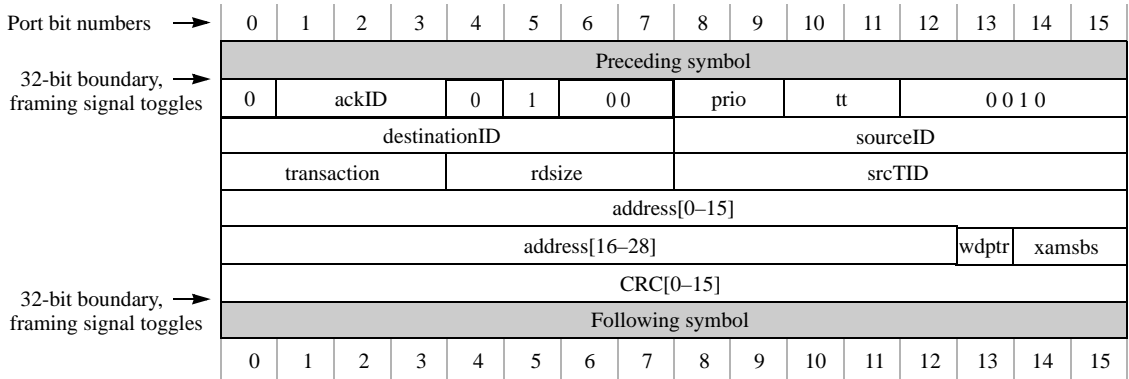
| Port bit numbers → | 0 | 1 | 2 | 3 | 4 | 5 | 6 | 7 | 8 | 9 | 10 | 11 | 12 | 13 | 14 | 15 |
|---|---|---|---|---|---|---|---|---|---|---|---|---|---|---|---|---|
| | Preceding symbol | | | | | | | | | | | | | | | |
| 32-bit boundary, framing signal toggles → | 0 | ackID | | | 0 | 1 | 0 0 | | prio | | tt | | 0 0 1 0 | | | |
| | destinationID | | | | | | | | sourceID | | | | | | | |
| | transaction | | | | rdsize | | | | srcTID | | | | | | | |
| | address[0–15] | | | | | | | | | | | | | | | |
| | address[16–28] | | | | | | | | | | | | | wdptr | xamsbs | |
| | CRC[0–15] | | | | | | | | | | | | | | | |
| 32-bit boundary, framing signal toggles → | Following symbol | | | | | | | | | | | | | | | |
| | 0 | 1 | 2 | 3 | 4 | 5 | 6 | 7 | 8 | 9 | 10 | 11 | 12 | 13 | 14 | 15 |